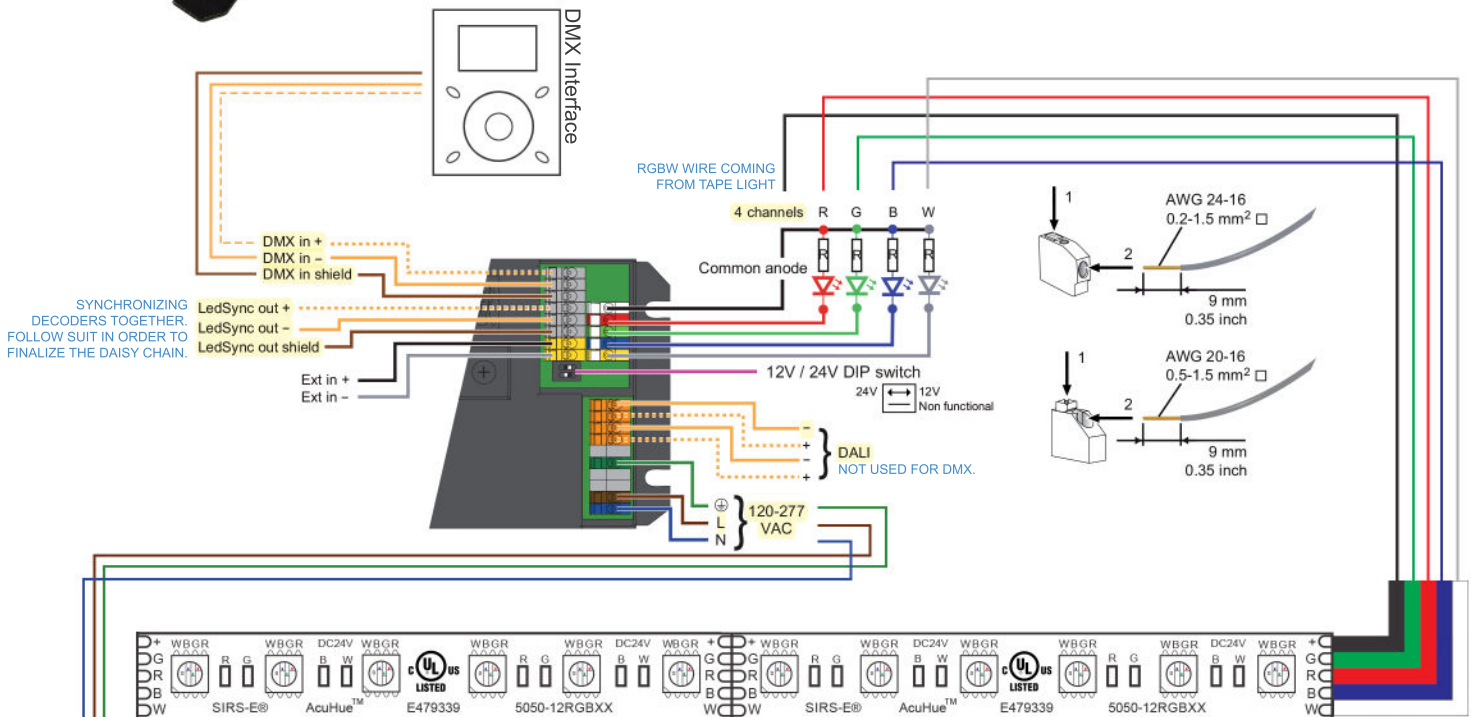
DMX Interface

RGBW WIRE COMING FROM TAPE LIGHT

4 channels R G B W

Common anode

DMX in +
DMX in –
DMX in shield

SYNCHRONIZING DECODERS TOGETHER. FOLLOW SUIT IN ORDER TO FINALIZE THE DAISY CHAIN.

LedSync out +
LedSync out –
LedSync out shield

Ext in +
Ext in –

12V / 24V DIP switch
24V 12V
Non functional

–
+
–
+
DALI
NOT USED FOR DMX.

L
N
120-277 VAC

1
2
AWG 24-16
0.2-1.5 mm$^2$
9 mm
0.35 inch

1
2
AWG 20-16
0.5-1.5 mm$^2$
9 mm
0.35 inch

+ G R B W WBGR WBGR R G DC24V B W WBGR LISTED WBGR R G WBGR DC24V B W WBGR + G R B W
SIRS-E® AcuHue™ E479339 5050-12RGBXX

+ G R B W WBGR WBGR R G DC24V B W WBGR LISTED WBGR R G WBGR DC24V B W WBGR + G R B W
SIRS-E® AcuHue™ E479339 5050-12RGBXX